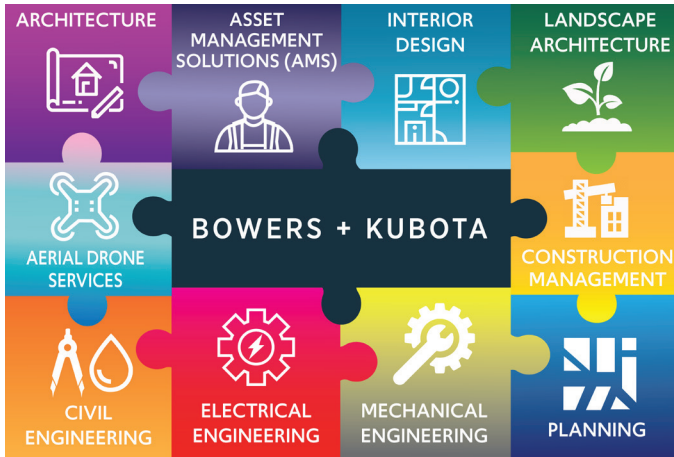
ARCHITECTURE

ASSET MANAGEMENT SOLUTIONS (AMS)

INTERIOR DESIGN

LANDSCAPE ARCHITECTURE

AERIAL DRONE SERVICES

BOWERS + KUBOTA

CONSTRUCTION MANAGEMENT

CIVIL ENGINEERING

ELECTRICAL ENGINEERING

MECHANICAL ENGINEERING

PLANNING